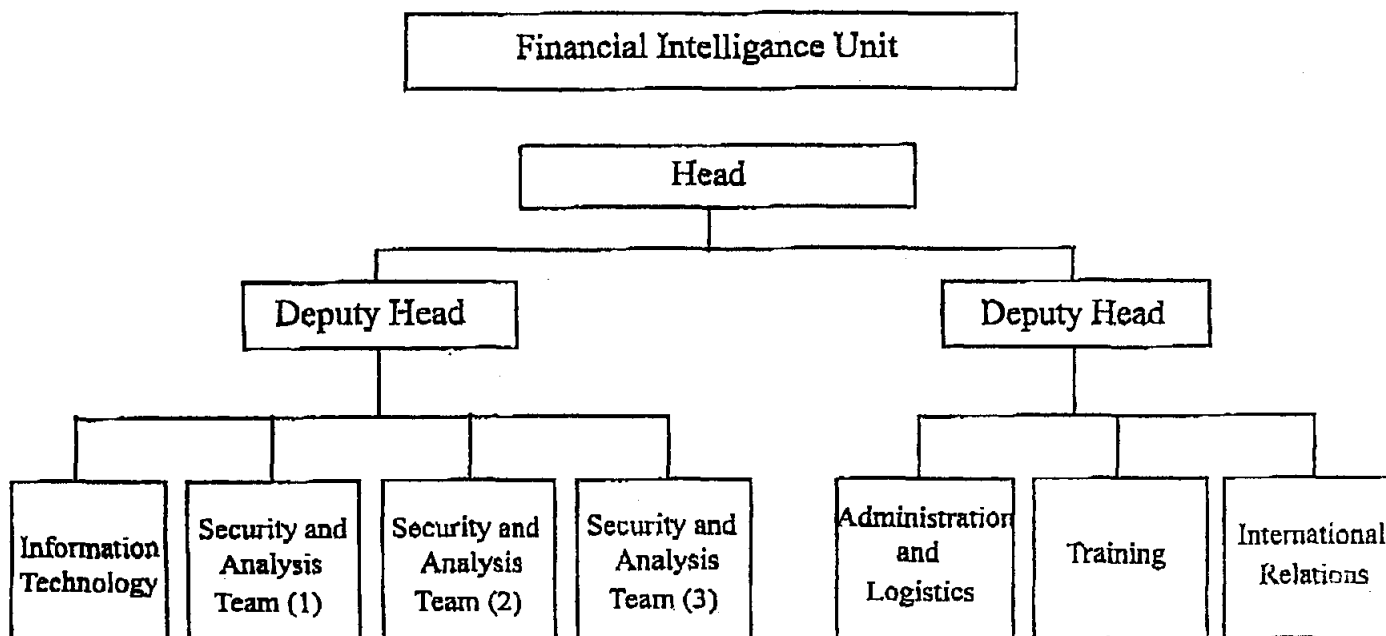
Financial Intelligance Unit

Head

Deputy Head

Deputy Head

Information Technology

Security and Analysis Team (1)

Security and Analysis Team (2)

Security and Analysis Team (3)

Administration and Logistics

Training

International Relations